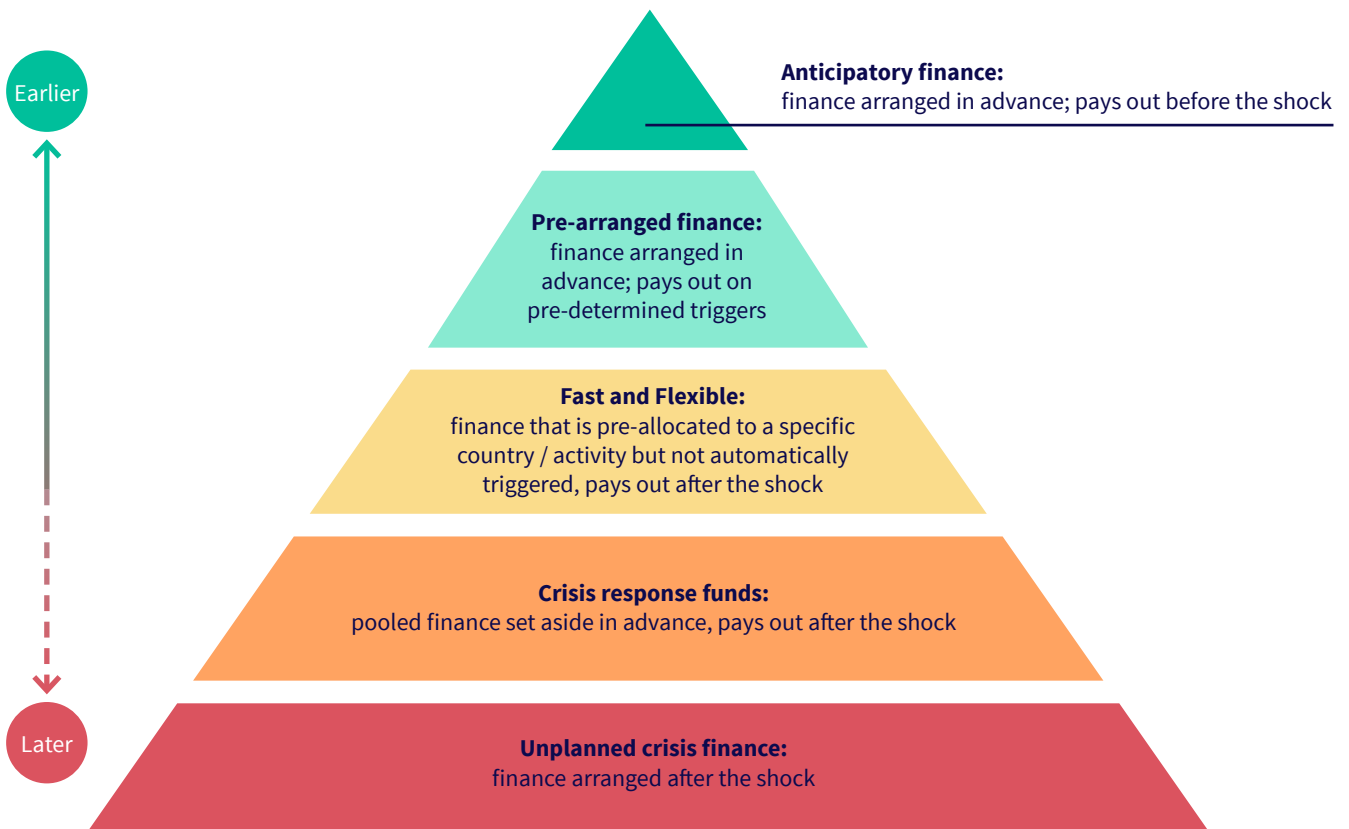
Earlier

Anticipatory finance:
finance arranged in advance; pays out before the shock

Pre-arranged finance:
finance arranged in advance; pays out on pre-determined triggers

Fast and Flexible:
finance that is pre-allocated to a specific country / activity but not automatically triggered, pays out after the shock

Crisis response funds:
pooled finance set aside in advance, pays out after the shock

Later

Unplanned crisis finance:
finance arranged after the shock